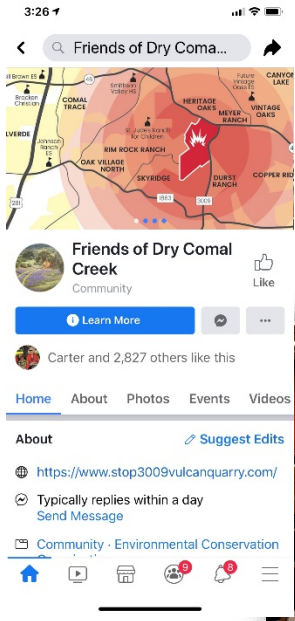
3:26

Friends of Dry Coma...

Brown ES
Brockton Christian
COMAL TRACE
Smithson Valley HS
HERITAGE OAKS
Future Heritage Oaks ES
CANYON LAKE
VINTAGE OAKS
MEYER RANCH
ELVERDE
Johnson Ranch ES
St. Jude's Ranch for Children
RIM ROCK RANCH
OAK VILLAGE NORTH
SKYRIDGE
DURST RANCH
COPPER RID
281
1863
3009

Friends of Dry Comal Creek
Community
Like

Learn More

Carter and 2,827 others like this

Home About Photos Events Videos

About
Suggest Edits

https://www.stop3009vulcanquarry.com/

Typically replies within a day
Send Message

Community · Environmental Conservation

9
8